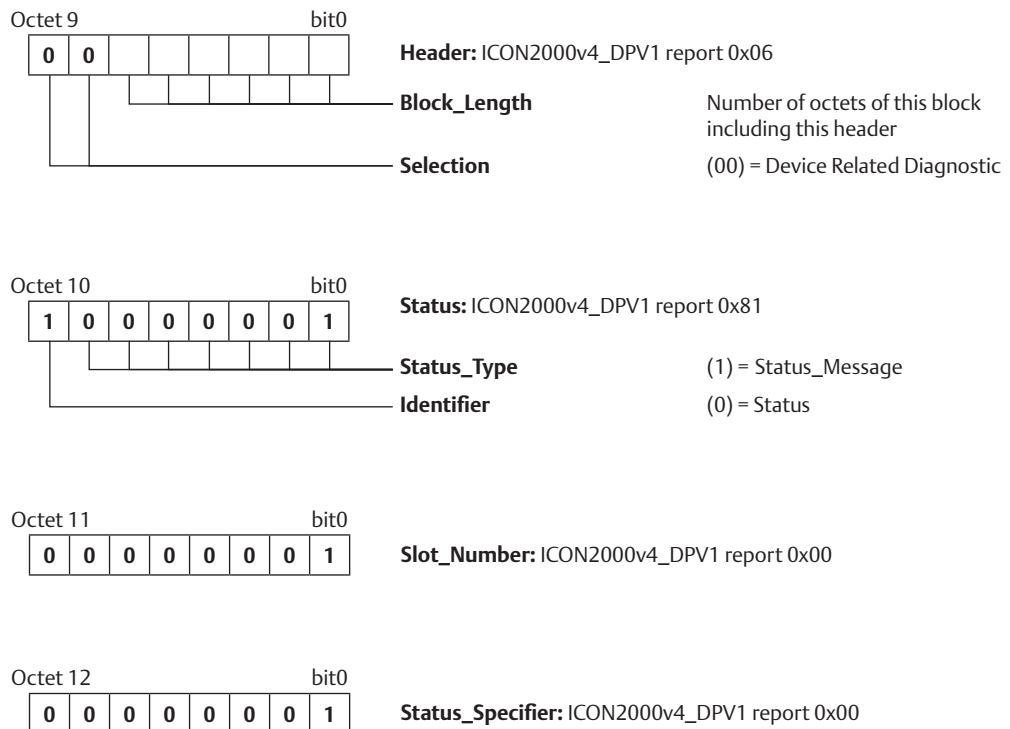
Octet 9 bit0

| 0 | 0 | | | | | | |
|---|---|---|---|---|---|---|---|

**Header:** ICON2000v4_DPV1 report 0x06

**Block_Length** Number of octets of this block including this header

**Selection** (00) = Device Related Diagnostic

Octet 10 bit0

| 1 | 0 | 0 | 0 | 0 | 0 | 0 | 1 |
|---|---|---|---|---|---|---|---|

**Status:** ICON2000v4_DPV1 report 0x81

**Status_Type** (1) = Status_Message

**Identifier** (0) = Status

Octet 11 bit0

| 0 | 0 | 0 | 0 | 0 | 0 | 0 | 1 |
|---|---|---|---|---|---|---|---|

**Slot_Number:** ICON2000v4_DPV1 report 0x00

Octet 12 bit0

| 0 | 0 | 0 | 0 | 0 | 0 | 0 | 1 |
|---|---|---|---|---|---|---|---|

**Status_Specifier:** ICON2000v4_DPV1 report 0x00